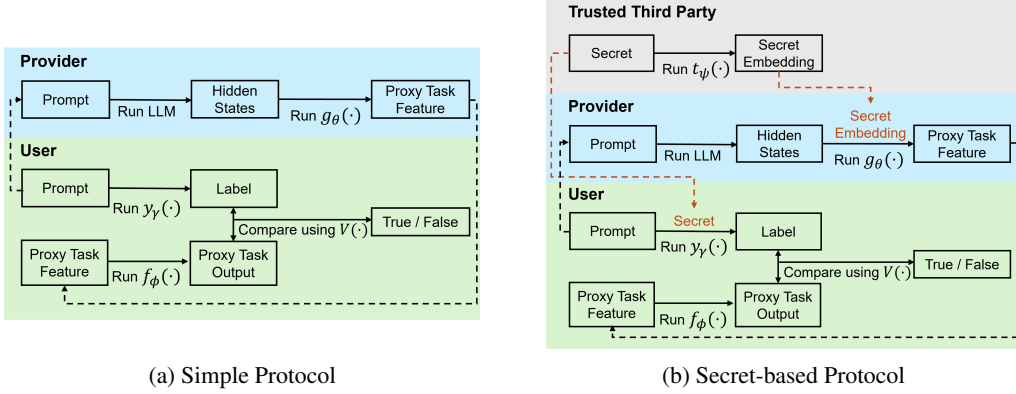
Provider

Prompt

Run LLM

Hidden States

Run $g_\theta(\cdot)$

Proxy Task Feature

User

Prompt

Run $y_\gamma(\cdot)$

Label

Compare using $V(\cdot)$

True / False

Proxy Task Feature

Run $f_\phi(\cdot)$

Proxy Task Output

(a) Simple Protocol

Trusted Third Party

Secret

Run $t_\psi(\cdot)$

Secret Embedding

Provider

Secret Embedding

Prompt

Run LLM

Hidden States

Run $g_\theta(\cdot)$

Proxy Task Feature

User

Secret

Prompt

Run $y_\gamma(\cdot)$

Label

Compare using $V(\cdot)$

True / False

Proxy Task Feature

Run $f_\phi(\cdot)$

Proxy Task Output

(b) Secret-based Protocol